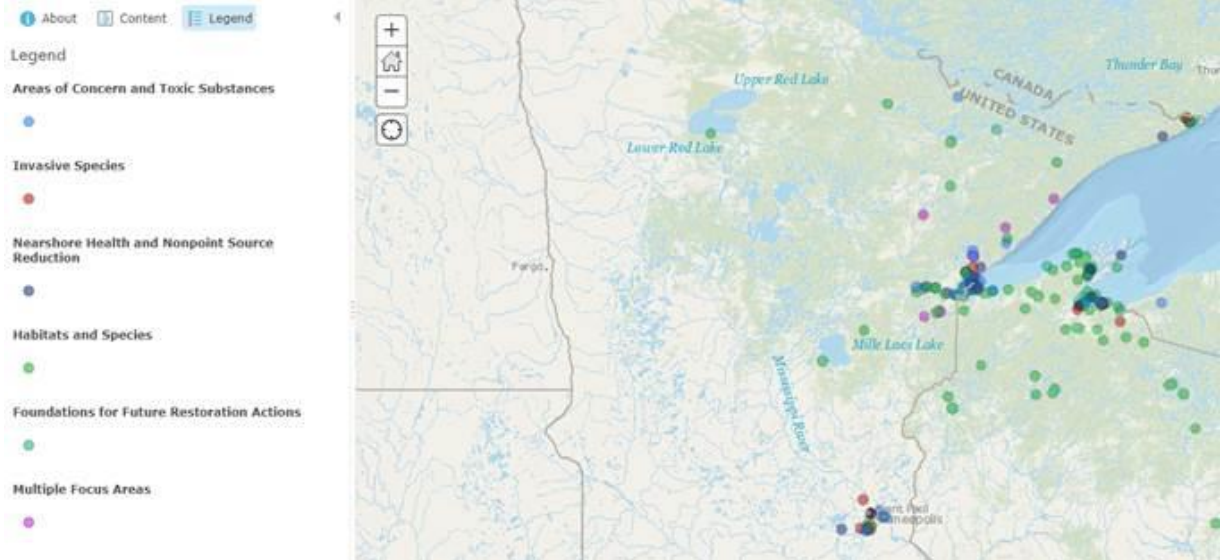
About Content Legend

Legend

Areas of Concern and Toxic Substances

Invasive Species

Nearshore Health and Nonpoint Source Reduction

Habitats and Species

Foundations for Future Restoration Actions

Multiple Focus Areas

+
−

Upper Red Lake
Lower Red Lake
CANADA
UNITED STATES
Thunder Bay
Thu
Fargo
Mille Lacs Lake
Mississippi River
Saint Paul
Minneapolis